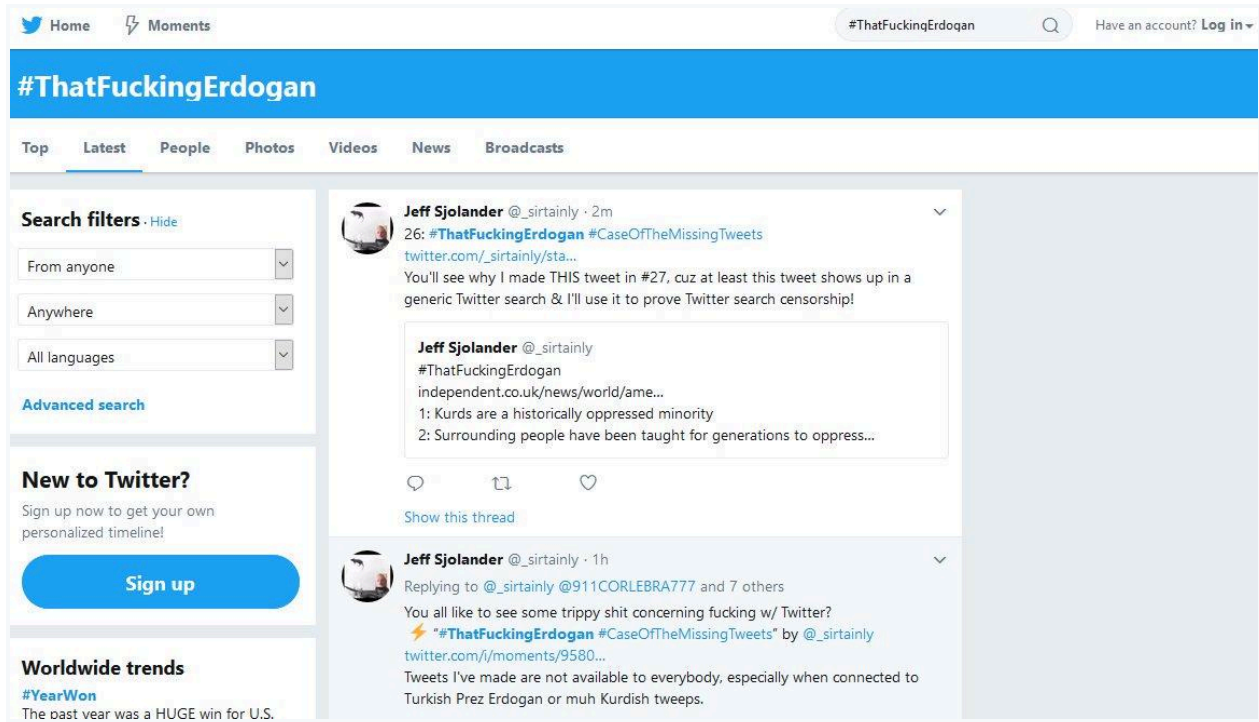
Home Moments #ThatFuckingErdogan Have an account? Log in

#ThatFuckingErdogan

Top Latest People Photos Videos News Broadcasts

Search filters · Hide

From anyone

Anywhere

All languages

Advanced search

New to Twitter?

Sign up now to get your own personalized timeline!

Sign up

Worldwide trends

#YearWon

The past year was a HUGE win for U.S.

Jeff Sjolander @_sirtainly · 2m

26: #ThatFuckingErdogan #CaseOfTheMissingTweets twitter.com/_sirtainly/sta...

You'll see why I made THIS tweet in #27, cuz at least this tweet shows up in a generic Twitter search & I'll use it to prove Twitter search censorship!

Jeff Sjolander @_sirtainly

#ThatFuckingErdogan

independent.co.uk/news/world/ame...

1: Kurds are a historically oppressed minority

2: Surrounding people have been taught for generations to oppress...

Show this thread

Jeff Sjolander @_sirtainly · 1h

Replying to @_sirtainly @911CORLEBRA777 and 7 others

You all like to see some trippy shit concerning fucking w/ Twitter?

"#ThatFuckingErdogan #CaseOfTheMissingTweets" by @_sirtainly twitter.com/i/moments/9580...

Tweets I've made are not available to everybody, especially when connected to Turkish Prez Erdogan or muh Kurdish tweeps.